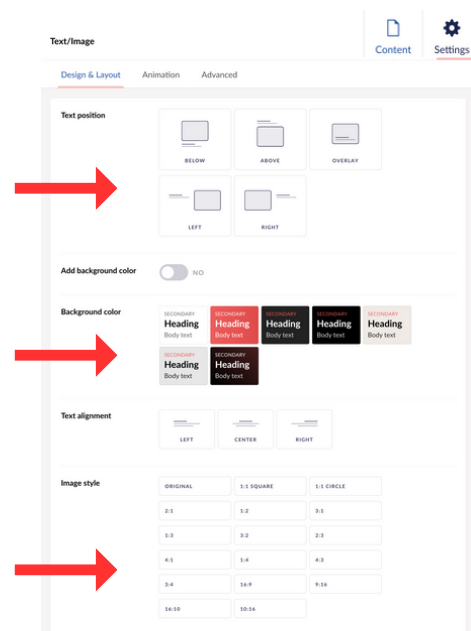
Text/Image

Content

Settings

Design & Layout

Animation

Advanced

Text position

BELOW

ABOVE

OVERLAY

LEFT

RIGHT

Add background color

NO

Background color

SECONDARY
Heading
Body text

SECONDARY
Heading
Body text

SECONDARY
Heading
Body text

SECONDARY
Heading
Body text

SECONDARY
Heading
Body text

SECONDARY
Heading
Body text

SECONDARY
Heading
Body text

Text alignment

LEFT

CENTER

RIGHT

Image style

| ORIGINAL | 1:1 SQUARE | 1:1 CIRCLE |
|---|---|---|
| 2:1 | 1:2 | 3:1 |
| 1:3 | 3:2 | 2:3 |
| 4:1 | 1:4 | 4:3 |
| 3:4 | 16:9 | 9:16 |
| 16:10 | 10:16 | |